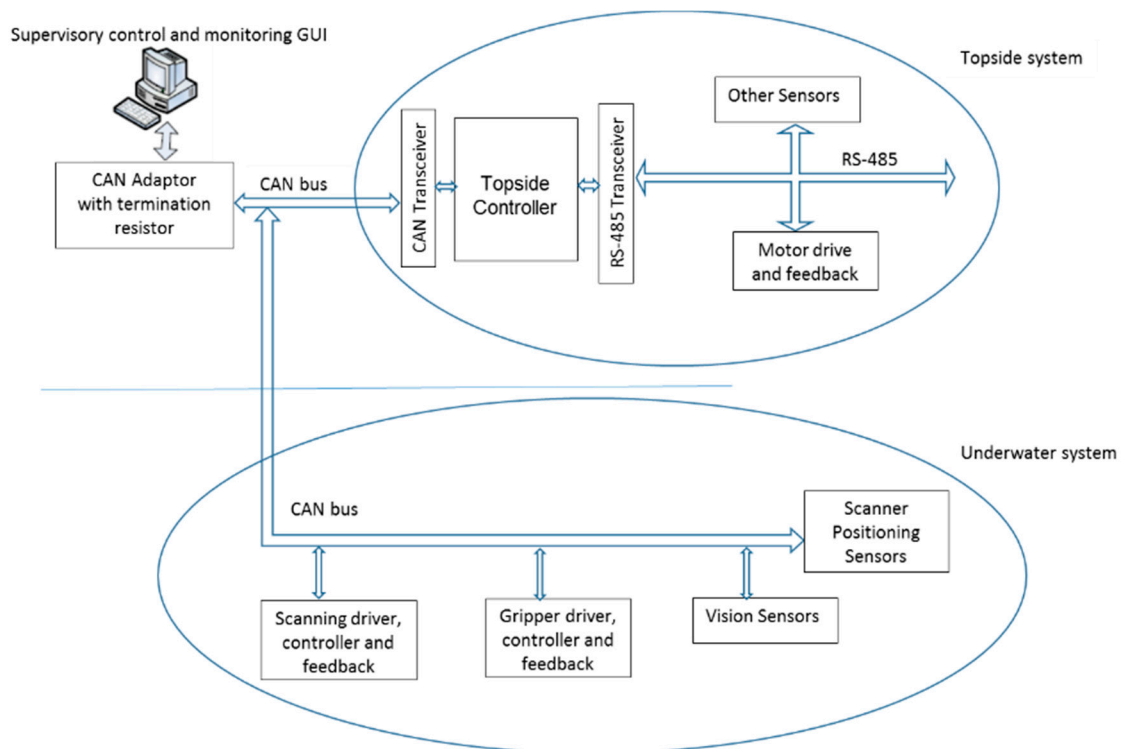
Supervisory control and monitoring GUI

Topside system

CAN Adaptor with termination resistor

CAN bus

CAN Transceiver

Topside Controller

RS-485 Transceiver

Other Sensors

RS-485

Motor drive and feedback

Underwater system

CAN bus

Scanner Positioning Sensors

Scanning driver, controller and feedback

Gripper driver, controller and feedback

Vision Sensors